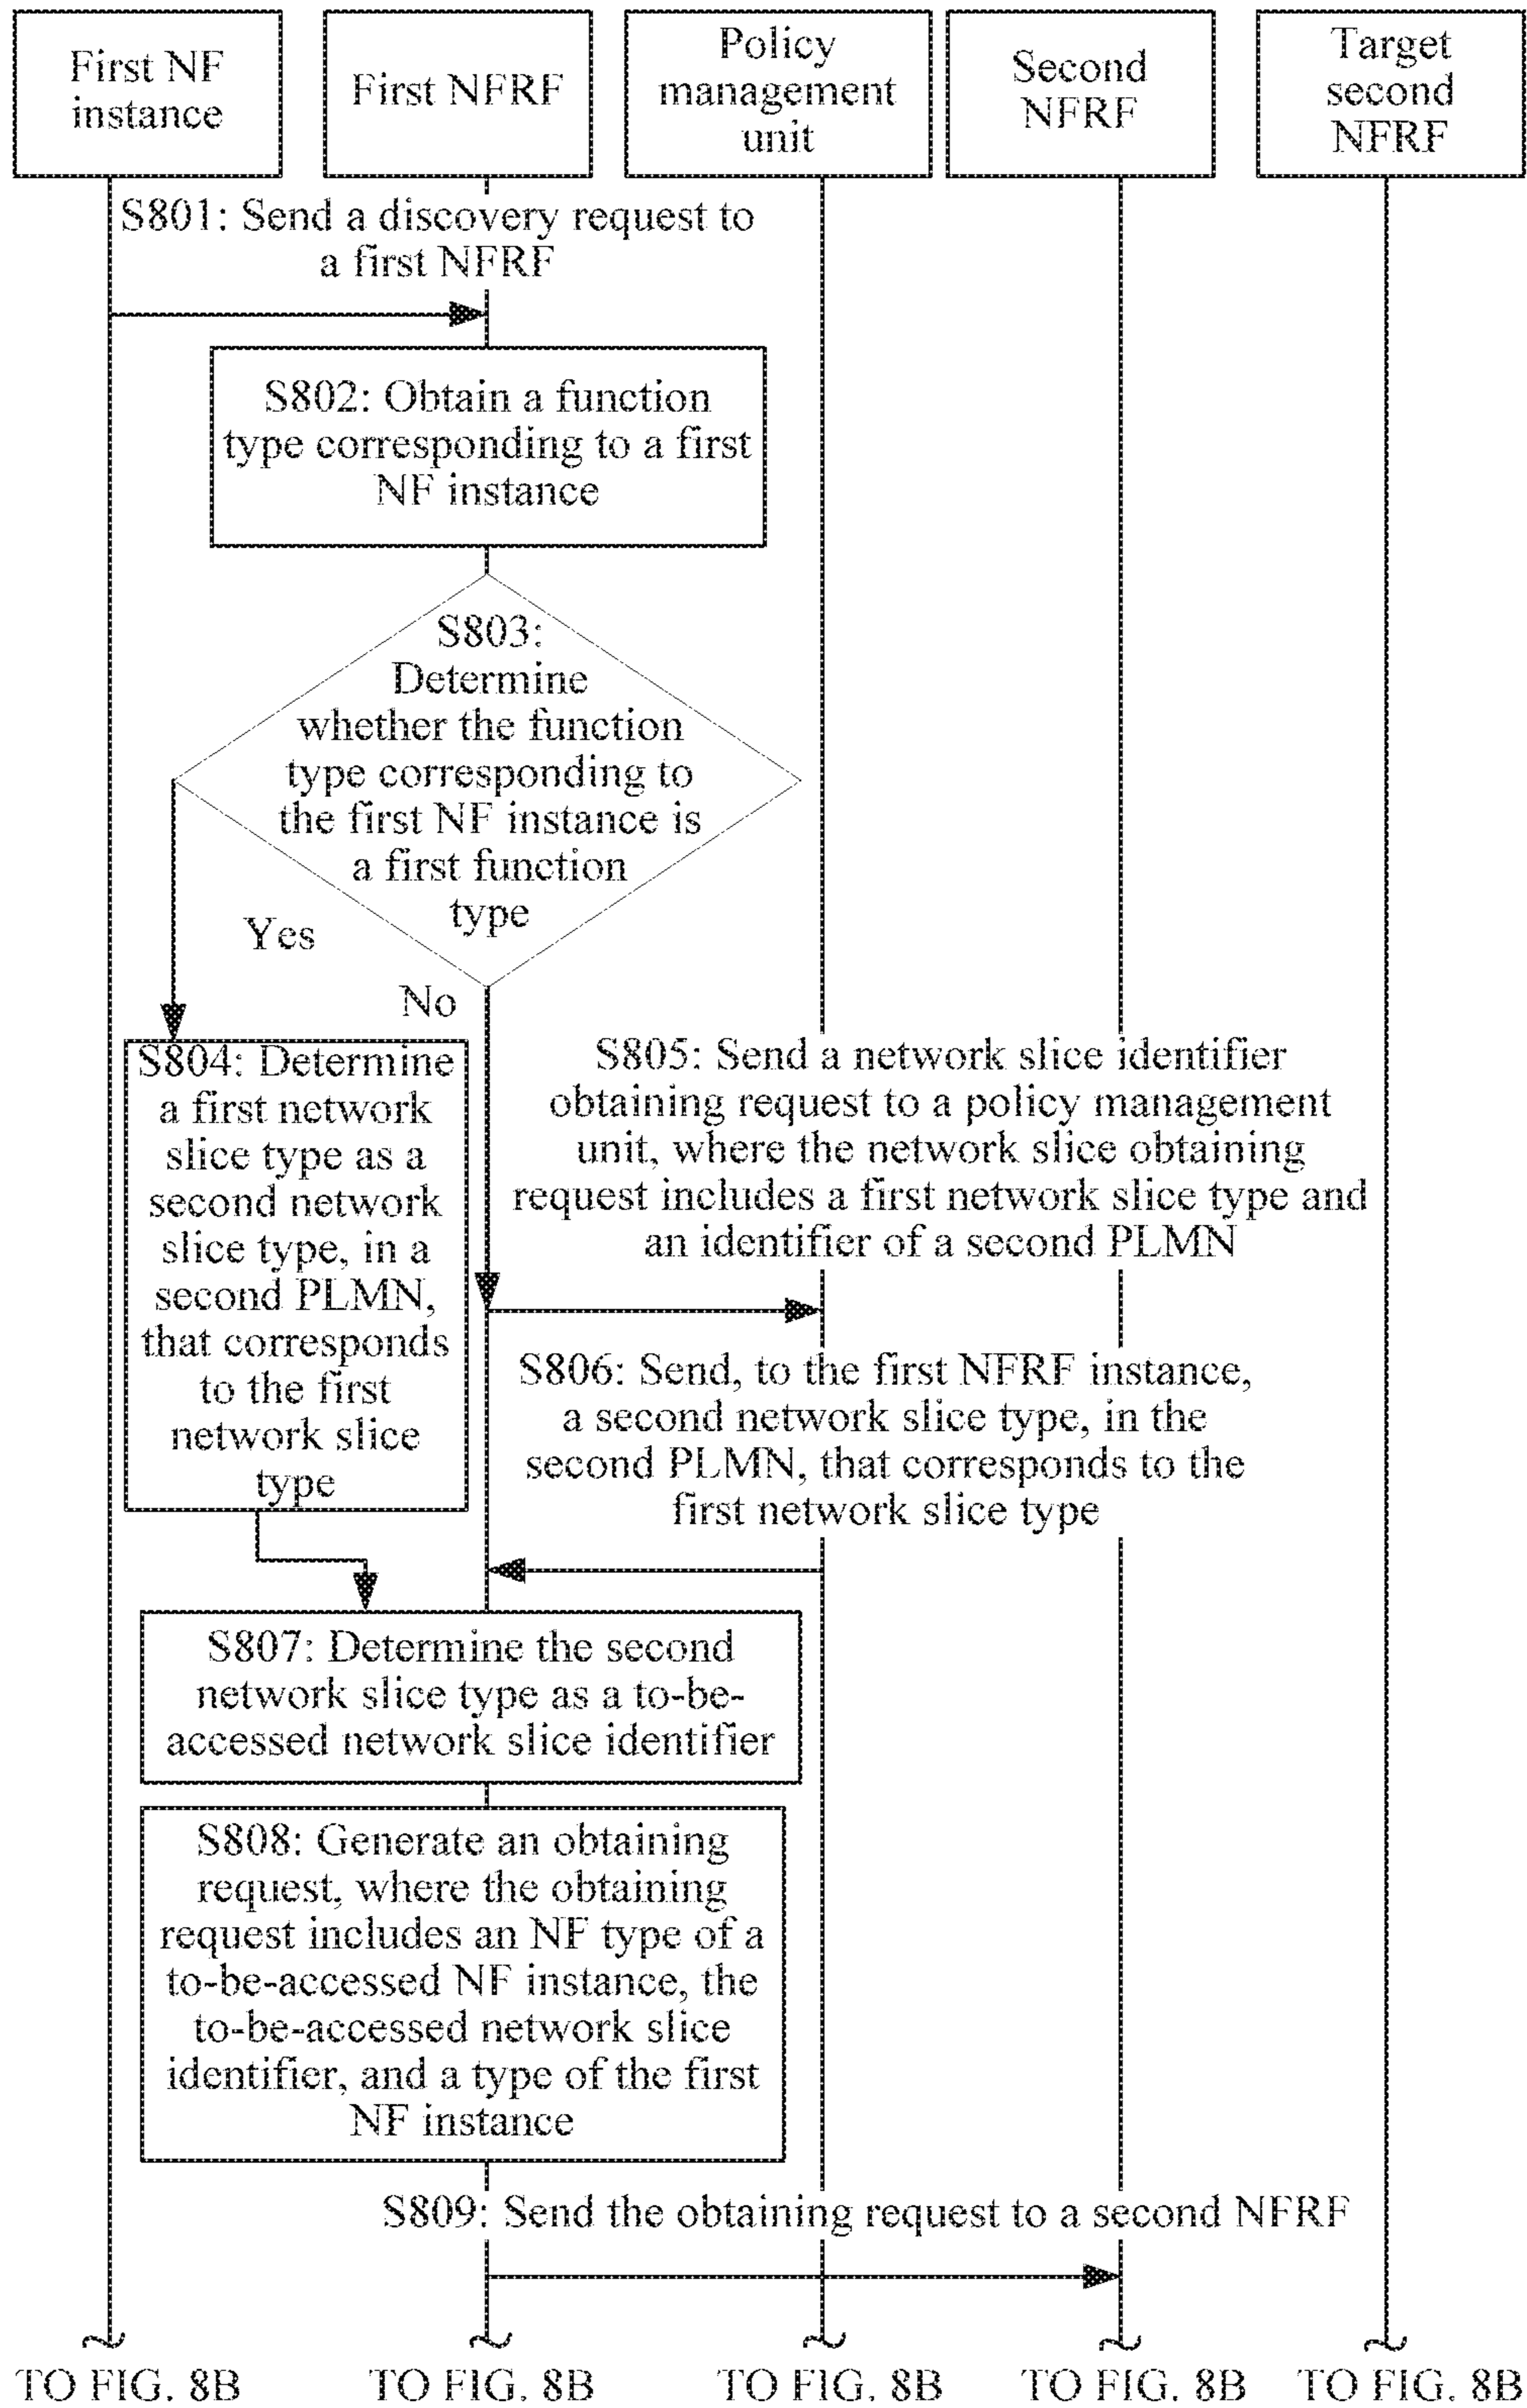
First NF instance

First NFRF

Policy management unit

Second NFRF

Target second NFRF

S801: Send a discovery request to a first NFRF

S802: Obtain a function type corresponding to a first NF instance

S803: Determine whether the function type corresponding to the first NF instance is a first function type

Yes

No

S804: Determine a first network slice type as a second network slice type, in a second PLMN, that corresponds to the first network slice type

S805: Send a network slice identifier obtaining request to a policy management unit, where the network slice obtaining request includes a first network slice type and an identifier of a second PLMN

S806: Send, to the first NFRF instance, a second network slice type, in the second PLMN, that corresponds to the first network slice type

S807: Determine the second network slice type as a to-be-accessed network slice identifier

S808: Generate an obtaining request, where the obtaining request includes an NF type of a to-be-accessed NF instance, the to-be-accessed network slice identifier, and a type of the first NF instance

S809: Send the obtaining request to a second NFRF

TO FIG. 8B

TO FIG. 8B

TO FIG. 8B

TO FIG. 8B

TO FIG. 8B